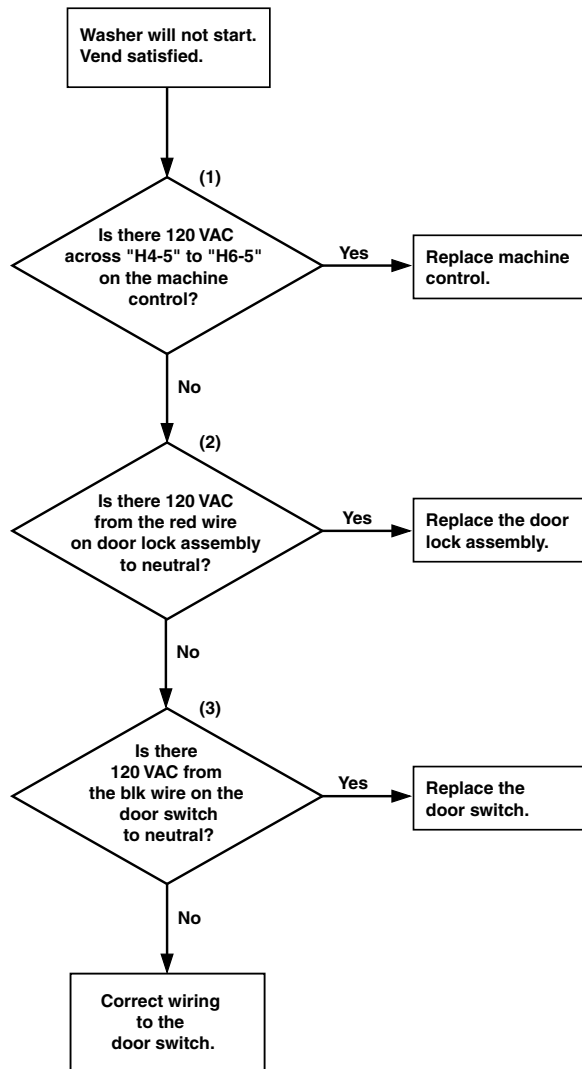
Washer will not start. Vend satisfied.

(1)

Is there 120 VAC across "H4-5" to "H6-5" on the machine control?

Yes

Replace machine control.

No

(2)

Is there 120 VAC from the red wire on door lock assembly to neutral?

Yes

Replace the door lock assembly.

No

(3)

Is there 120 VAC from the blk wire on the door switch to neutral?

Yes

Replace the door switch.

No

Correct wiring to the door switch.